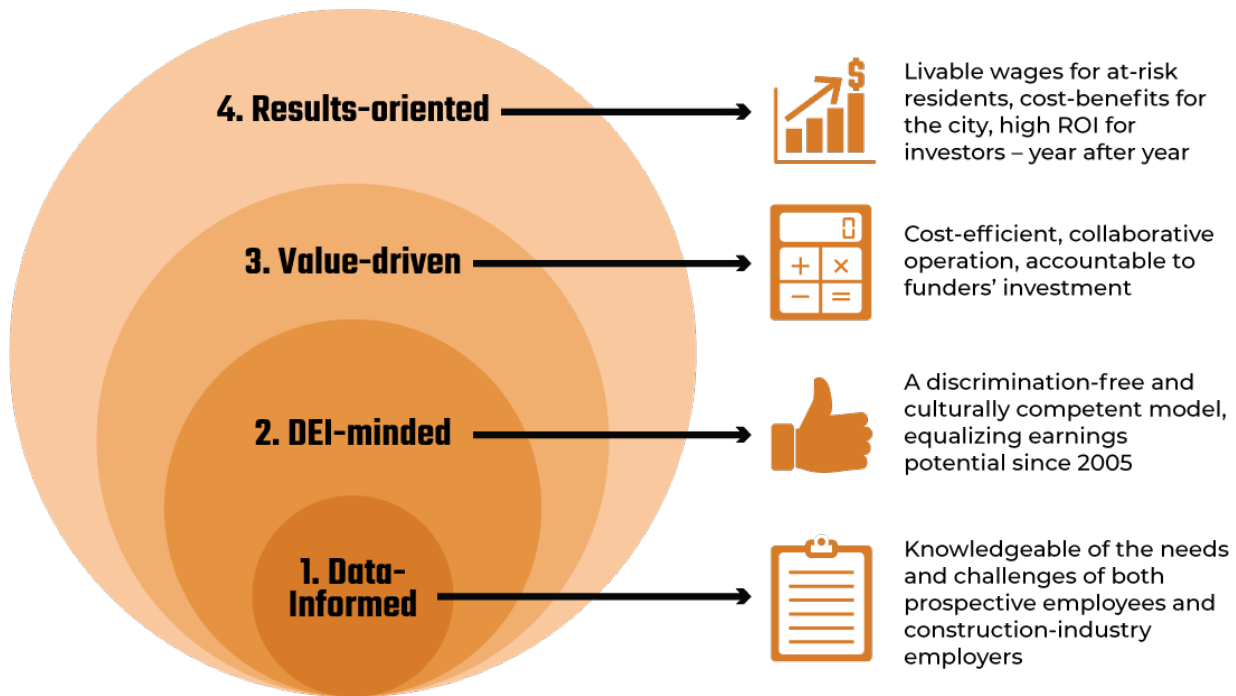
4. Results-oriented

Livable wages for at-risk residents, cost-benefits for the city, high ROI for investors – year after year

3. Value-driven

Cost-efficient, collaborative operation, accountable to funders' investment

2. DEI-minded

A discrimination-free and culturally competent model, equalizing earnings potential since 2005

1. Data-Informed

Knowledgeable of the needs and challenges of both prospective employees and construction-industry employers